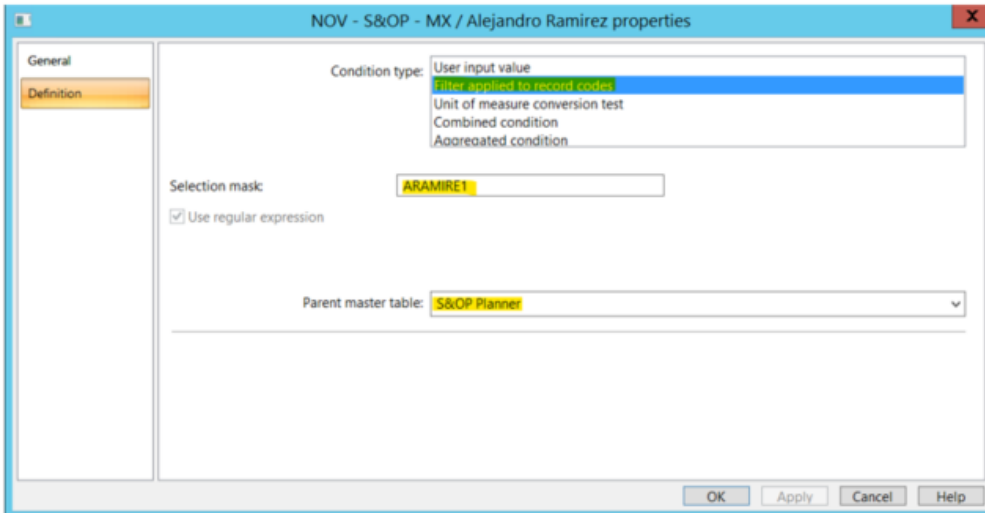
NOV - S&OP - MX / Alejandro Ramirez properties

General
Definition

Condition type:
User input value
Filter applied to record codes
Unit of measure conversion test
Combined condition
Aggregated condition

Selection mask: ARAMIRE1

Use regular expression

Parent master table: S&OP Planner

OK Apply Cancel Help